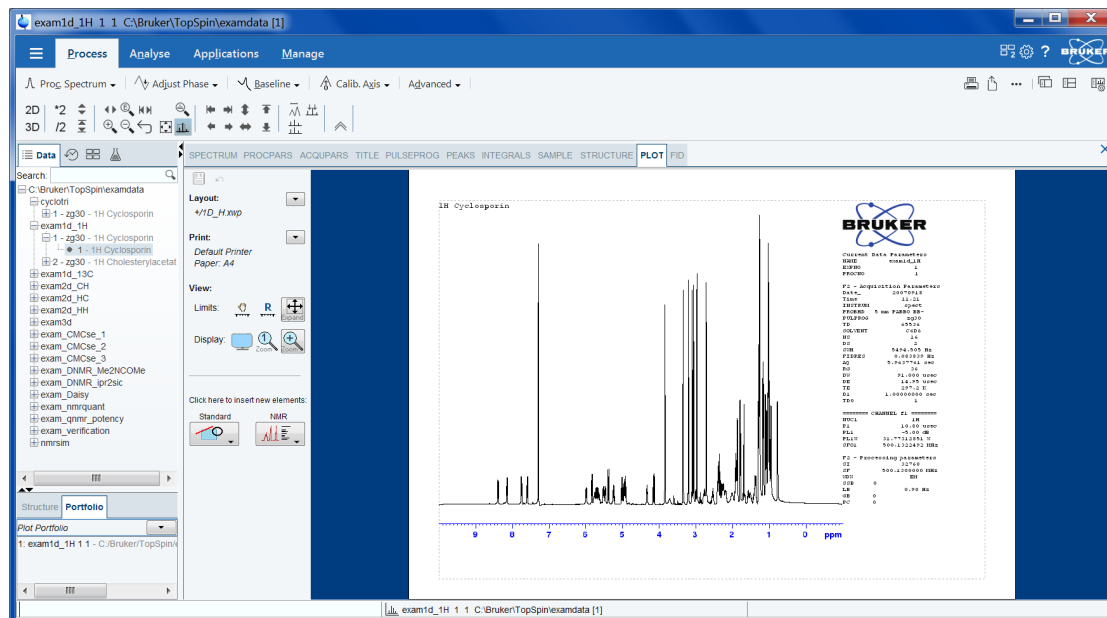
exam1d_1H 1 1 C:\Bruker\TopSpin\examdata [1]

Process Analyse Applications Manage

Proc. Spectrum Adjust Phase Baseline Calib. Axis Advanced

2D *2
3D /2

Data

Search:

C:\Bruker\TopSpin\examdata
cyclotri
1 - zg30 - 1H Cyclosporin
exam1d_1H
1 - zg30 - 1H Cyclosporin
1 - 1H Cyclosporin
2 - zg30 - 1H Cholesterylacetat
exam1d_13C
exam2d_CH
exam2d_HC
exam2d_HH
exam3d
exam_CMCse_1
exam_CMCse_2
exam_CMCse_3
exam_DNMR_Me2NCOMe
exam_DNMR_ipr2sic
exam_Daisy
exam_nmrquant
exam_qnmr_potency
exam_verification
nmrsim

Structure Portfolio

Plot Portfolio

1: exam1d_1H 1 1 - C:/Bruker/TopSpin/e

SPECTRUM PROCPARS ACQUPARS TITLE PULSEPROG PEAKS INTEGRALS SAMPLE STRUCTURE PLOT FID

Layout:
+/1D_H.xwp

Print:
Default Printer
Paper: A4

View:
Limits: R Expand

Display: Zoom Zoom

Click here to insert new elements:
Standard NMR

1H Cyclosporin

BRUKER

Current Data Parameters
NAME exam1d_1H
EXPNO 1
PROCNO 1

F2 - Acquisition Parameters
Date_ 20070918
Time 11.21
INSTRUM spect
PROBHD 5 mm PABBO BB-
PULPROG zg30
TD 65536
SOLVENT C6D6
NS 16
DS 2
SWH 5494.505 Hz
FIDRES 0.083839 Hz
AQ 5.9637761 sec
RG 36
DW 91.000 usec
DE 16.95 usec
TE 297.2 K
D1 1.00000000 sec
TD0 1

======== CHANNEL f1 ========
NUC1 1H
P1 10.00 usec
PL1 -5.00 dB
PL1W 31.77312851 W
SFO1 500.1322492 MHz

F2 - Processing parameters
SI 32768
SF 500.1300000 MHz
WDW EM
SSB 0
LB 0.30 Hz
GB 0
PC 0

9 8 7 6 5 4 3 2 1 0 ppm

exam1d_1H 1 1 C:\Bruker\TopSpin\examdata [1]